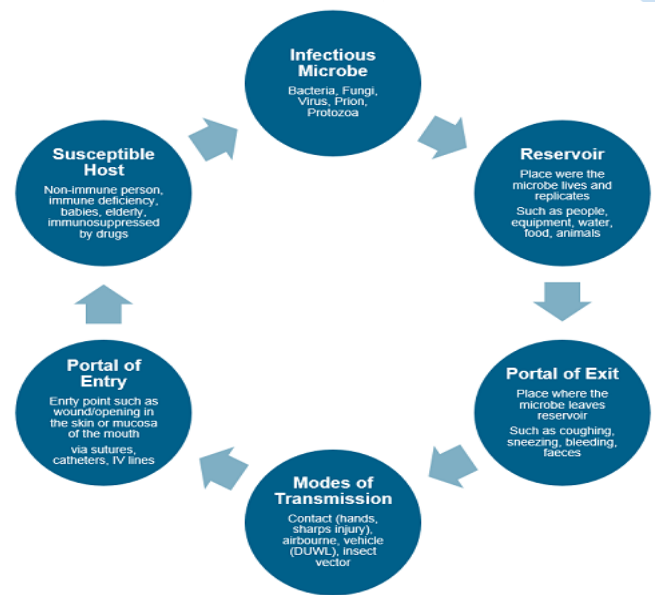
Infectious Microbe

Bacteria, Fungi, Virus, Prion, Protozoa

Reservoir

Place were the microbe lives and replicates

Such as people, equipment, water, food, animals

Portal of Exit

Place where the microbe leaves reservoir

Such as coughing, sneezing, bleeding, faeces

Modes of Transmission

Contact (hands, sharps injury), airbourne, vehicle (DUWL), insect vector

Portal of Entry

Enrty point such as wound/opening in the skin or mucosa of the mouth

via sutures, catheters, IV lines

Susceptible Host

Non-immune person, immune deficiency, babies, elderly, immunosuppressed by drugs